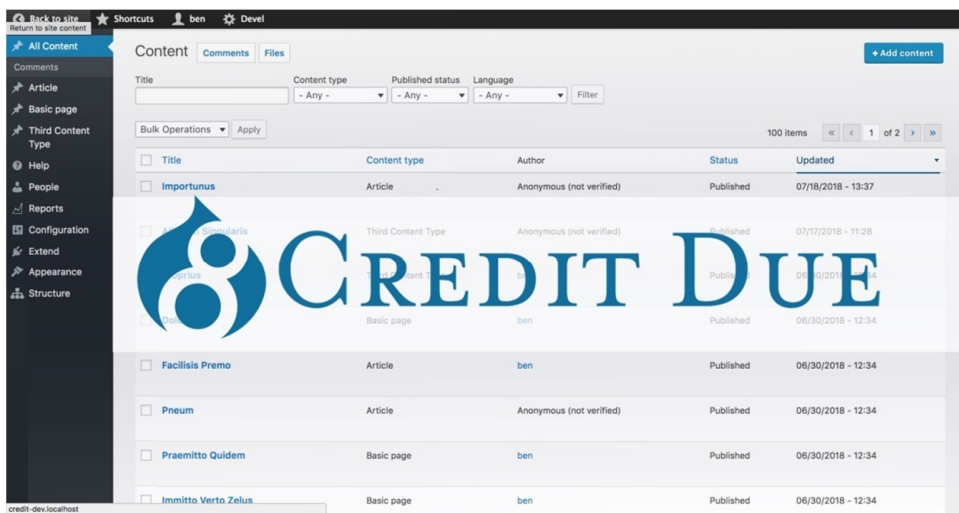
Back to site
Return to site content
Shortcuts
ben
Devel

All Content
Comments
Article
Basic page
Third Content Type
Help
People
Reports
Configuration
Extend
Appearance
Structure

Content
Comments
Files
+ Add content

Title
Content type
- Any -
Published status
- Any -
Language
- Any -
Filter

Bulk Operations
Apply

100 items
«
‹
1
of 2
›
»

| | Title | Content type | Author | Status | Updated |
|---|---|---|---|---|---|
| | Importunus | Article | Anonymous (not verified) | Published | 07/18/2018 - 13:37 |
| | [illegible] Singularis | Third Content Type | Anonymous (not verified) | Published | 07/17/2018 - 11:28 |
| | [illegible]prius | Third Content T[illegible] | ben | Published | 06/30/2018 - 12:34 |
| | Dol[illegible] | Basic page | ben | Published | 06/30/2018 - 12:34 |
| | Facilisis Premo | Article | ben | Published | 06/30/2018 - 12:34 |
| | Pneum | Article | Anonymous (not verified) | Published | 06/30/2018 - 12:34 |
| | Praemitto Quidem | Basic page | ben | Published | 06/30/2018 - 12:34 |
| | Immitto Verto Zelus | Basic page | ben | Published | 06/30/2018 - 12:34 |

CREDIT DUE

credit-dev.localhost